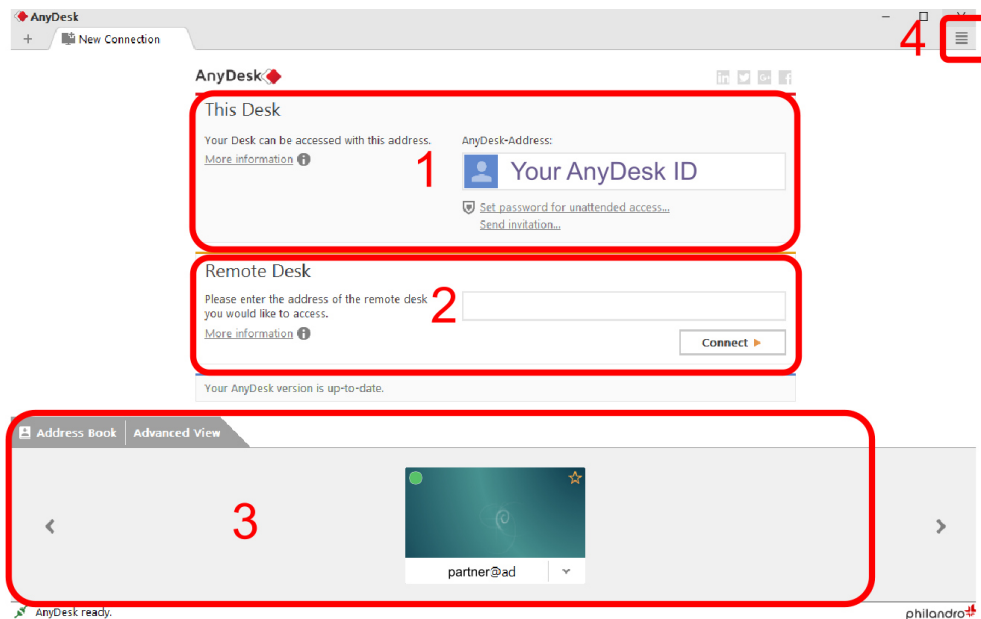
AnyDesk

+ New Connection

4

AnyDesk

This Desk

Your Desk can be accessed with this address.
More information

1

AnyDesk-Address:

Your AnyDesk ID

Set password for unattended access...
Send invitation...

Remote Desk

Please enter the address of the remote desk you would like to access.
More information

2

Connect ▶

Your AnyDesk version is up-to-date.

Address Book Advanced View

3

partner@ad

AnyDesk ready.

philandro